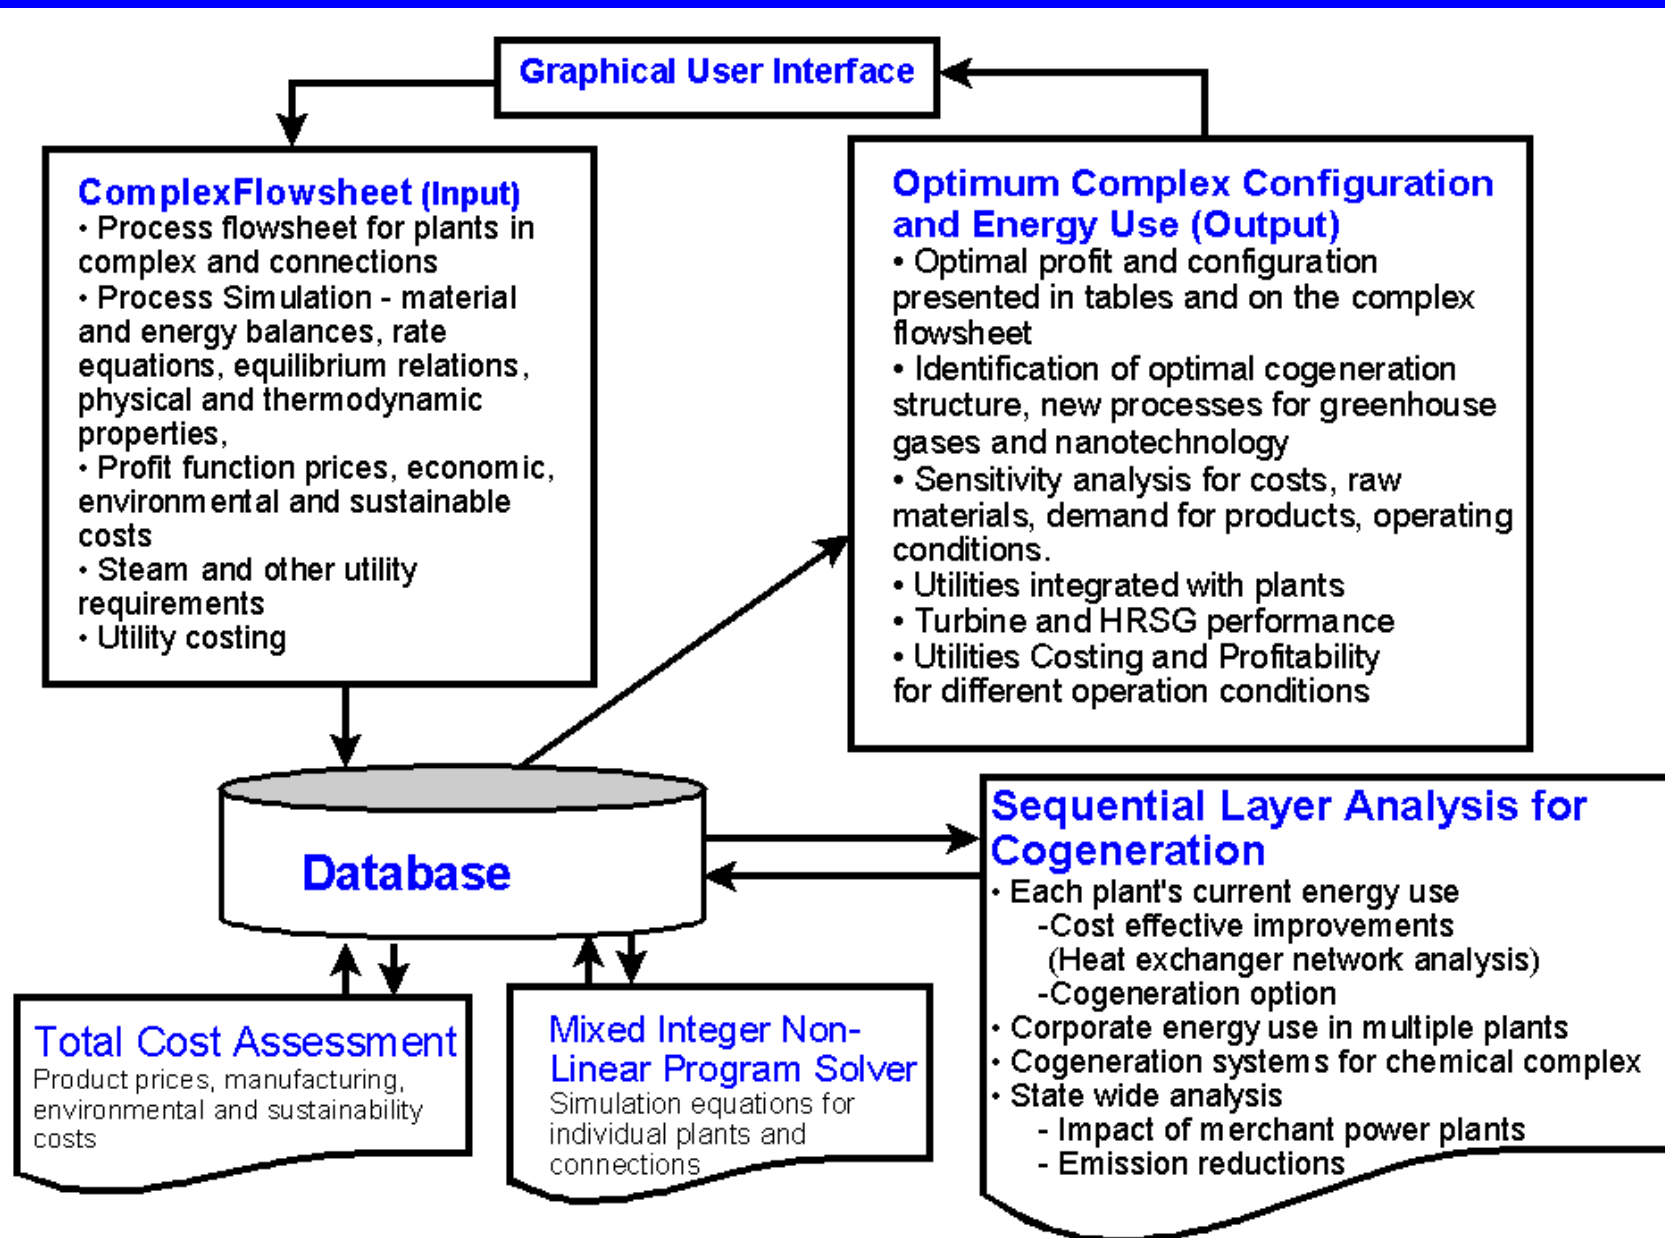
Graphical User Interface

ComplexFlowsheet (Input)
• Process flowsheet for plants in complex and connections
• Process Simulation - material and energy balances, rate equations, equilibrium relations, physical and thermodynamic properties,
• Profit function prices, economic, environmental and sustainable costs
• Steam and other utility requirements
• Utility costing

Optimum Complex Configuration and Energy Use (Output)
• Optimal profit and configuration presented in tables and on the complex flowsheet
• Identification of optimal cogeneration structure, new processes for greenhouse gases and nanotechnology
• Sensitivity analysis for costs, raw materials, demand for products, operating conditions.
• Utilities integrated with plants
• Turbine and HRSG performance
• Utilities Costing and Profitability for different operation conditions

Database

Sequential Layer Analysis for Cogeneration
• Each plant's current energy use
-Cost effective improvements
(Heat exchanger network analysis)
-Cogeneration option
• Corporate energy use in multiple plants
• Cogeneration systems for chemical complex
• State wide analysis
- Impact of merchant power plants
- Emission reductions

Total Cost Assessment
Product prices, manufacturing, environmental and sustainability costs

Mixed Integer Non-Linear Program Solver
Simulation equations for individual plants and connections